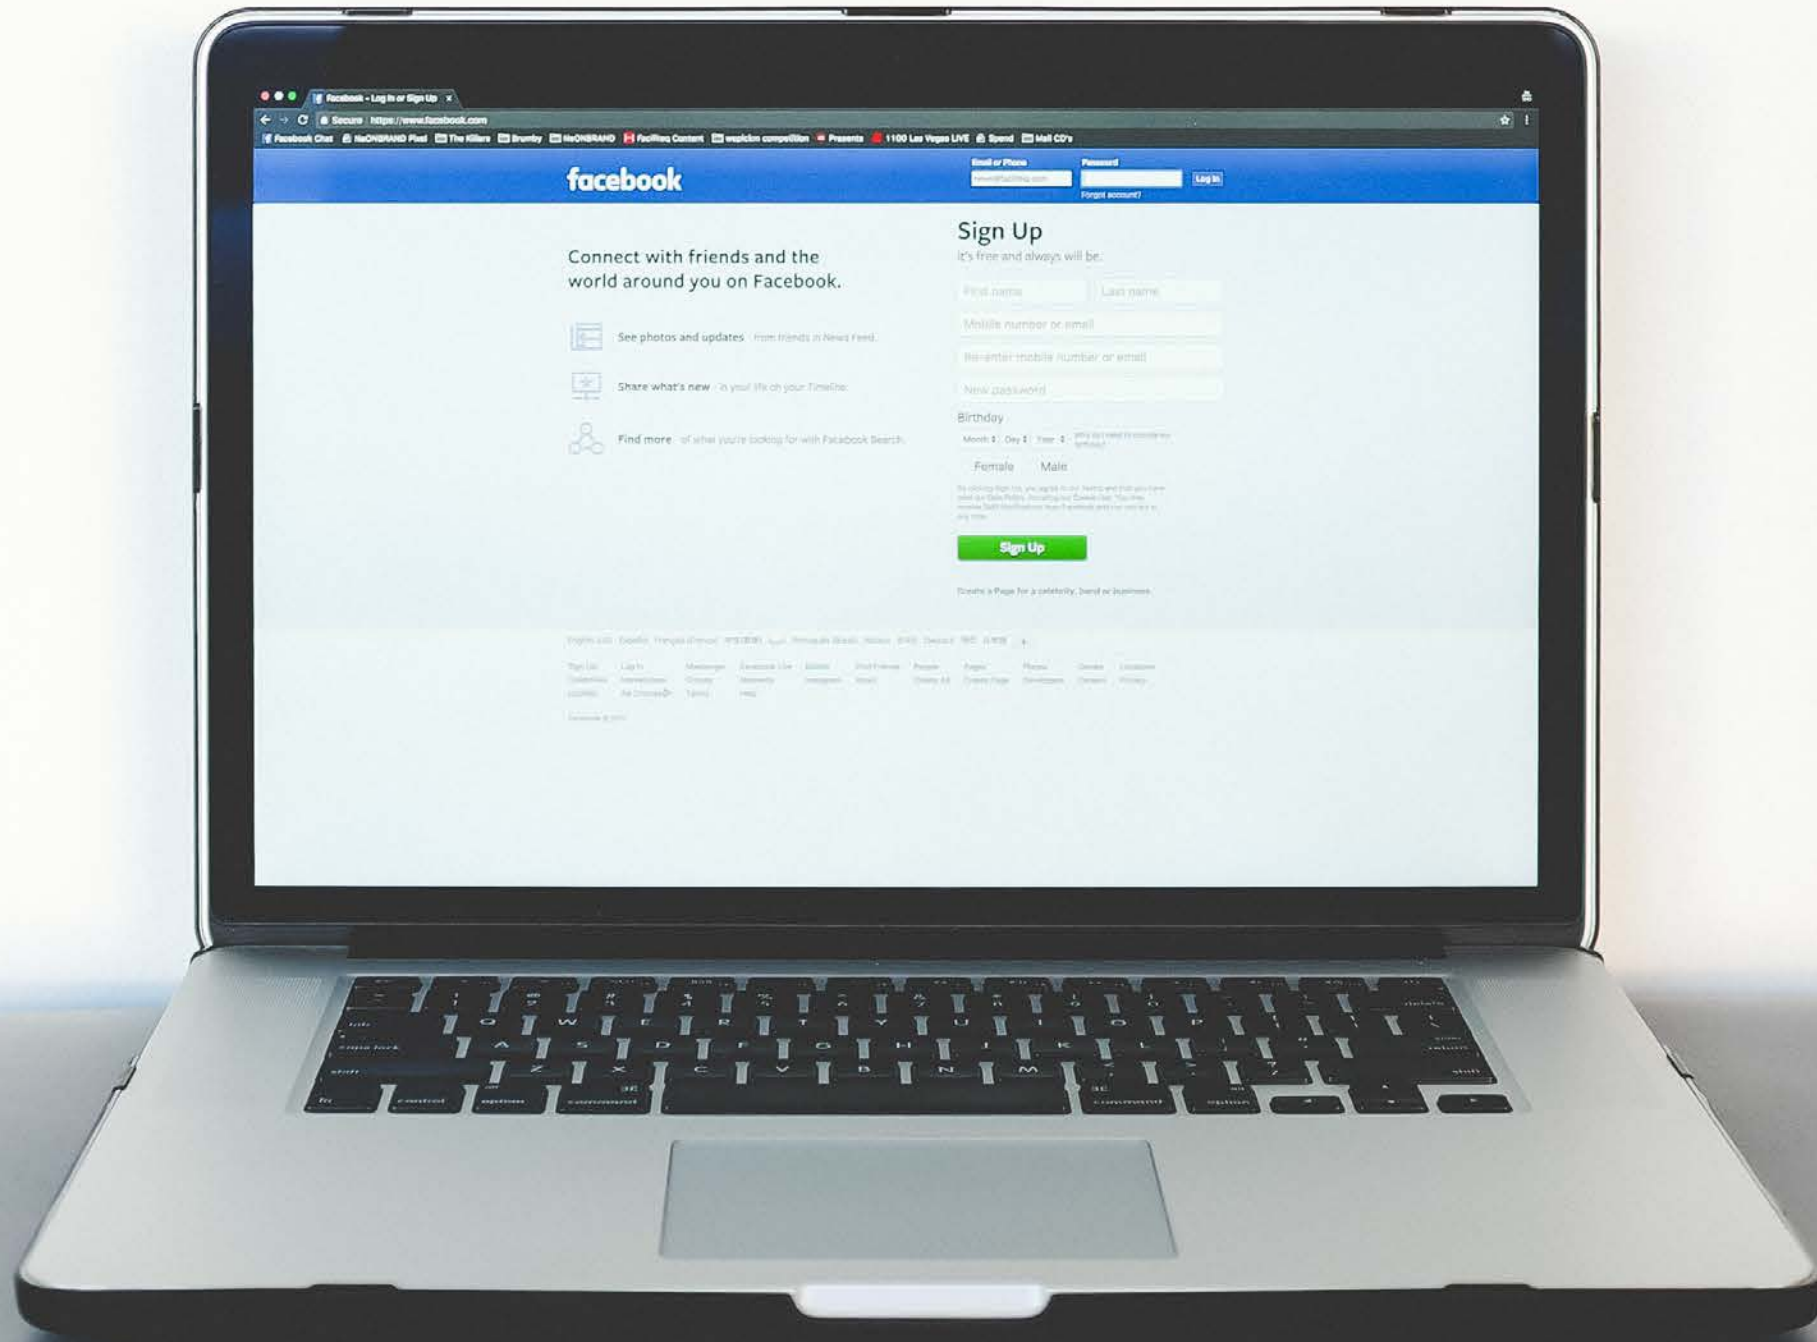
Facebook - Log In or Sign Up ×

Secure https://www.facebook.com

Facebook Chat NeONBRAND Pixel The Killers Brumby NeONBRAND FaciRiteq Content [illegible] competition Presents 1100 Las Vegas LIVE Spend Mail CD's

facebook

Email or Phone Password Log In
Forgot account?

Connect with friends and the world around you on Facebook.

See photos and updates from friends in News Feed.

Share what's new in your life on your Timeline.

Find more of what you're looking for with Facebook Search.

Sign Up
It's free and always will be.

First name Last name
Mobile number or email
Re-enter mobile number or email
New password

Birthday
Month Day Year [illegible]

Female Male

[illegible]

Sign Up

Create a Page for a celebrity, band or business.

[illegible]